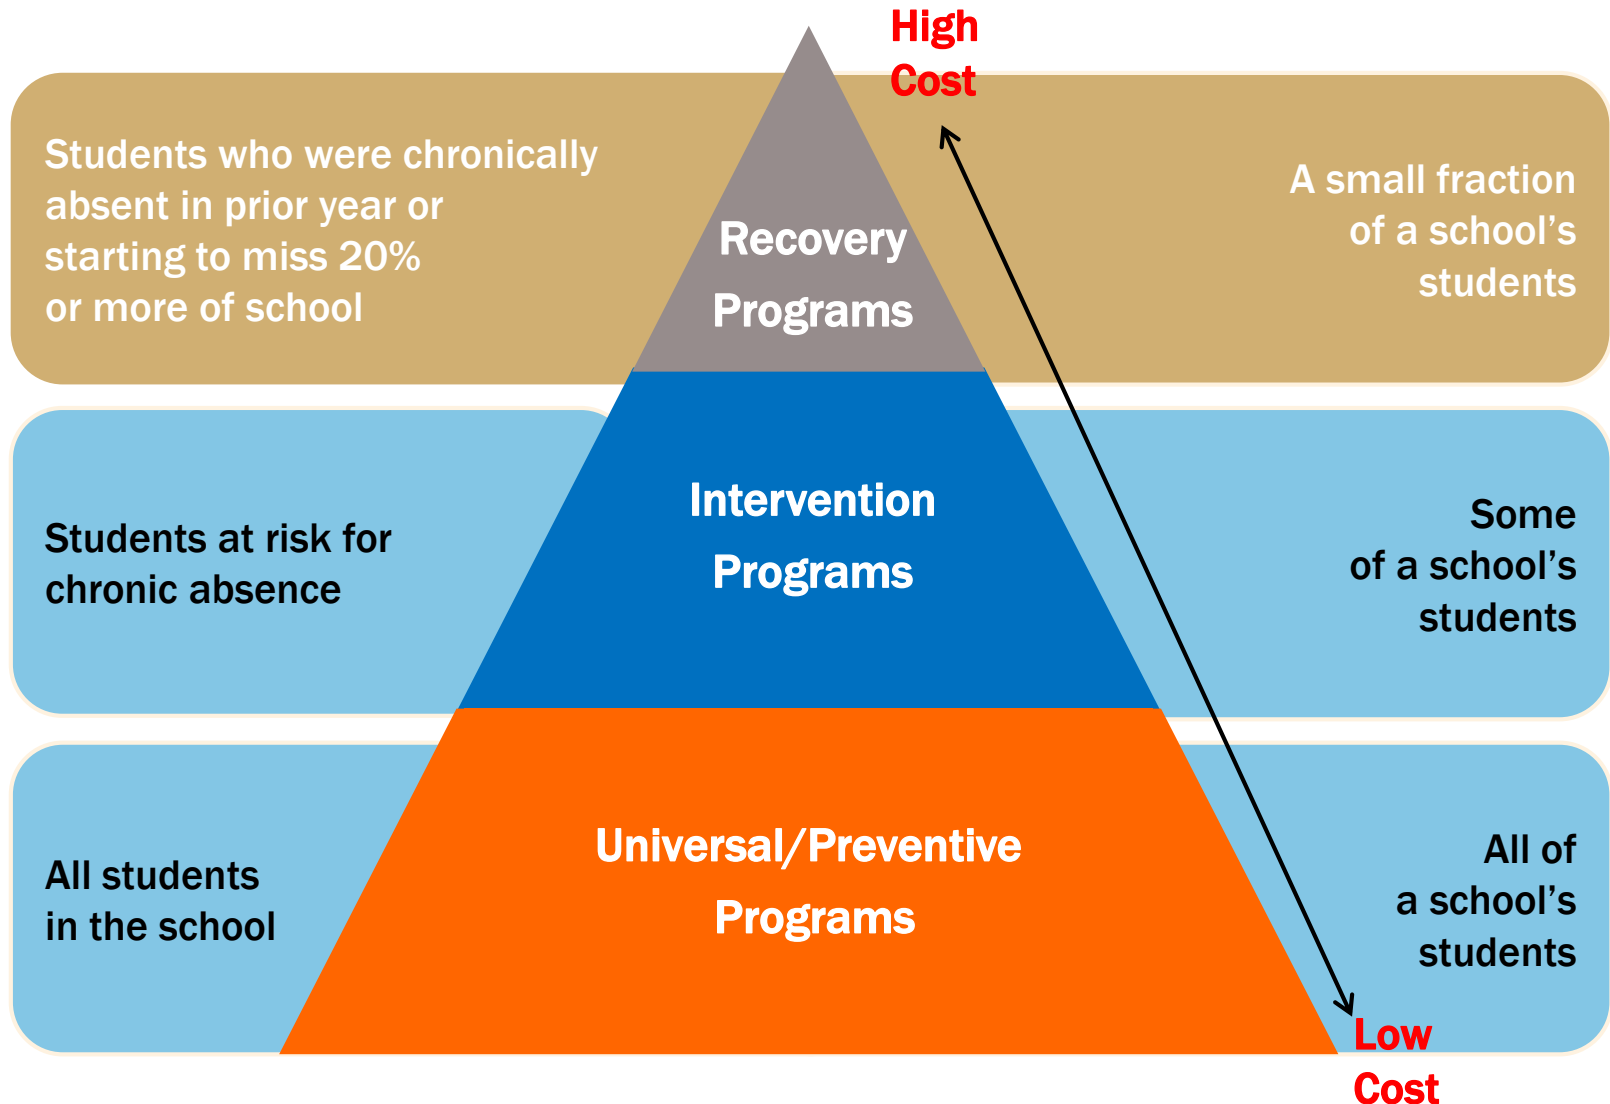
High Cost

Students who were chronically absent in prior year or starting to miss 20% or more of school

Recovery Programs

A small fraction of a school's students

Students at risk for chronic absence

Intervention Programs

Some of a school's students

All students in the school

Universal/Preventive Programs

All of a school's students

Low Cost